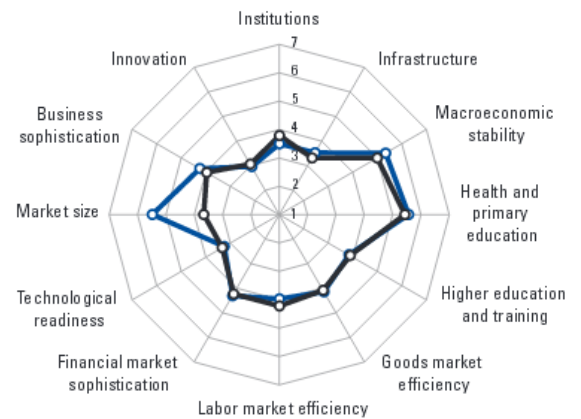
Institutions

7
6
5
4
3
2
1

Infrastructure

Macroeconomic stability

Health and primary education

Higher education and training

Goods market efficiency

Labor market efficiency

Financial market sophistication

Technological readiness

Market size

Business sophistication

Innovation